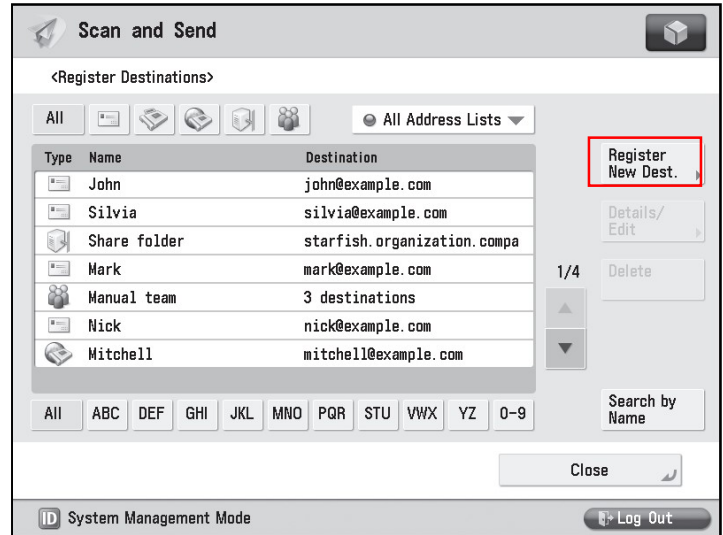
Scan and Send

<Register Destinations>

All

All Address Lists

| Type | Name | Destination |
|---|---|---|
| | John | john@example.com |
| | Silvia | silvia@example.com |
| | Share folder | starfish.organization.compa |
| | Mark | mark@example.com |
| | Manual team | 3 destinations |
| | Nick | nick@example.com |
| | Mitchell | mitchell@example.com |

Register New Dest.

Details/ Edit

1/4

Delete

All ABC DEF GHI JKL MNO PQR STU VWX YZ 0-9

Search by Name

Close

ID System Management Mode

Log Out